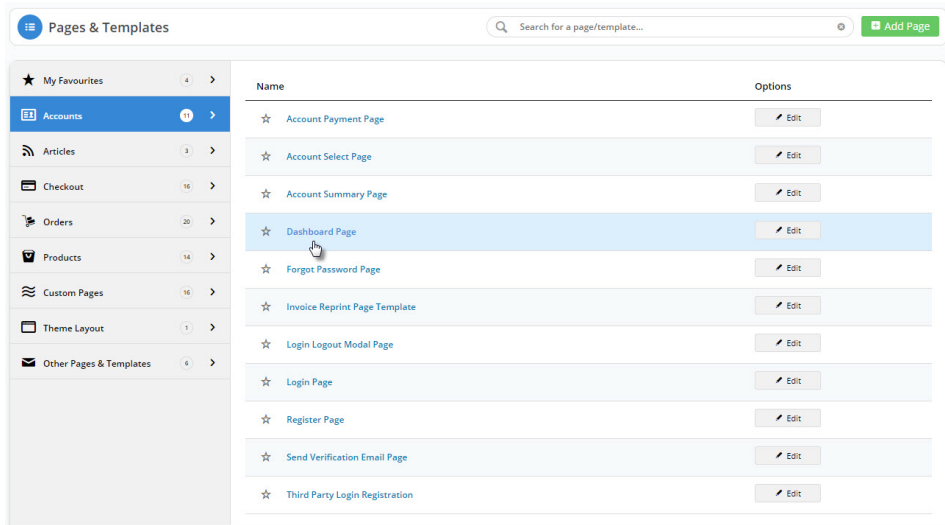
Pages & Templates

Search for a page/template...

Add Page

My Favourites 4
Accounts 11
Articles 3
Checkout 16
Orders 20
Products 14
Custom Pages 16
Theme Layout 1
Other Pages & Templates 6

| Name | Options |
|---|---|
| Account Payment Page | Edit |
| Account Select Page | Edit |
| Account Summary Page | Edit |
| Dashboard Page | Edit |
| Forgot Password Page | Edit |
| Invoice Reprint Page Template | Edit |
| Login Logout Modal Page | Edit |
| Login Page | Edit |
| Register Page | Edit |
| Send Verification Email Page | Edit |
| Third Party Login Registration | Edit |